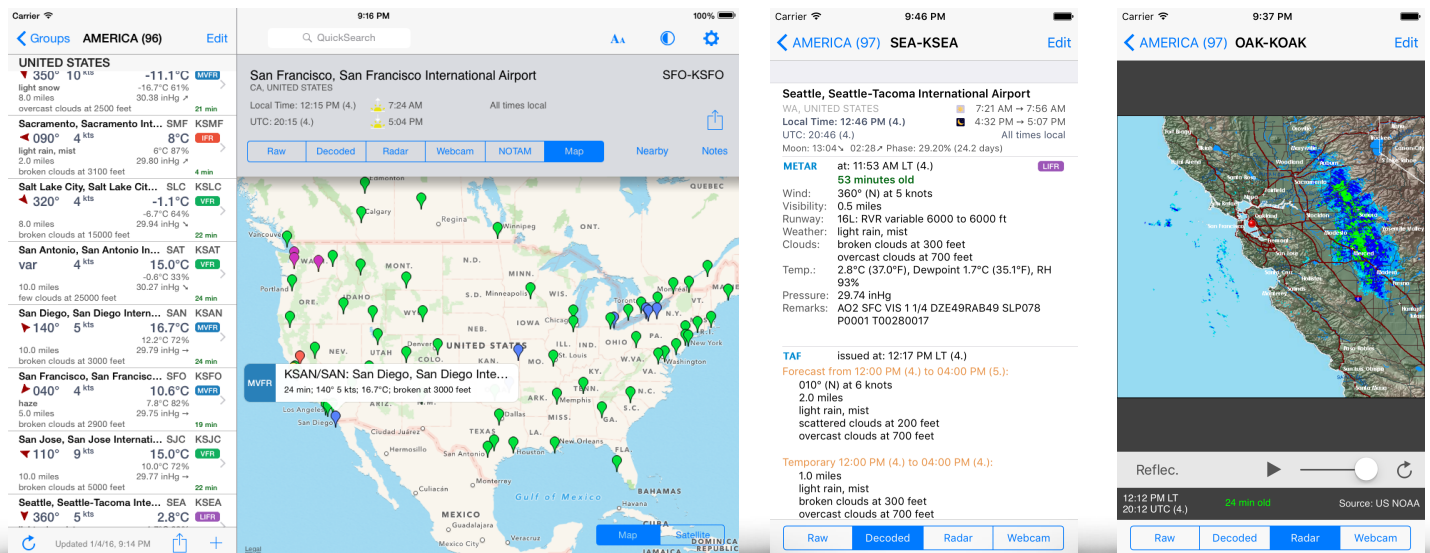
Carrier
9:16 PM
100%
Groups AMERICA (96) Edit
QuickSearch
UNITED STATES
350° 10 kts -11.1°C MVFR
light snow -16.7°C 61%
8.0 miles 30.38 inHg
overcast clouds at 2500 feet 21 min
Sacramento, Sacramento Inte... SMF KSMF
090° 4 kts 8°C IFR
light rain, mist 6°C 87%
2.0 miles 29.80 inHg
broken clouds at 3100 feet 4 min
Salt Lake City, Salt Lake Cit... SLC KSLC
320° 4 kts -1.1°C VFR
8.0 miles -6.7°C 64%
29.94 inHg
broken clouds at 15000 feet 22 min
San Antonio, San Antonio In... SAT KSAT
var 4 kts 15.0°C VFR
-0.6°C 33%
10.0 miles 30.27 inHg
few clouds at 25000 feet 24 min
San Diego, San Diego Intern... SAN KSAN
140° 5 kts 16.7°C MVFR
12.2°C 72%
10.0 miles 29.79 inHg
broken clouds at 3000 feet
San Francisco, San Francisc... SFO KSFO
040° 4 kts 10.6°C MVFR
haze 8.7°C 82%
5.0 miles 29.75 inHg
broken clouds at 2900 feet 19 min
San Jose, San Jose Internati... SJC KSJC
110° 9 kts 15.0°C VFR
10.0°C 72%
10.0 miles 29.79 inHg
broken clouds at 5000 feet 24 min
Seattle, Seattle-Tacoma Inte... SEA KSEA
360° 5 kts 2.8°C LIFR
Updated 1/4/16, 9:14 PM
San Francisco, San Francisco International Airport SFO-KSFO
CA, UNITED STATES
Local Time: 12:15 PM (4.) 7:24 AM All times local
UTC: 20:15 (4.) 5:04 PM
Raw Decoded Radar Webcam NOTAM Map Nearby Notes
MVFR KSAN/SAN: San Diego, San Diego Inte...
24 min; 140° 5 kts; 16.7°C; broken at 3000 feet
Map Satellite
Legal
Carrier 9:46 PM
AMERICA (97) SEA-KSEA Edit
Seattle, Seattle-Tacoma International Airport
WA, UNITED STATES 7:21 AM → 7:56 AM
Local Time: 12:46 PM (4.) 4:32 PM → 5:07 PM
UTC: 20:46 (4.) All times local
Moon: 13:04 02:28 Phase: 29.20% (24.2 days)
METAR at: 11:53 AM LT (4.) LIFR
53 minutes old
Wind: 360° (N) at 5 knots
Visibility: 0.5 miles
Runway: 16L: RVR variable 6000 to 6000 ft
Weather: light rain, mist
Clouds: broken clouds at 300 feet
overcast clouds at 700 feet
Temp.: 2.8°C (37.0°F), Dewpoint 1.7°C (35.1°F), RH 93%
Pressure: 29.74 inHg
Remarks: AO2 SFC VIS 1 1/4 DZE49RAB49 SLP078 P0001 T00280017
TAF issued at: 12:17 PM LT (4.)
Forecast from 12:00 PM (4.) to 04:00 PM (5.):
010° (N) at 6 knots
2.0 miles
light rain, mist
scattered clouds at 200 feet
overcast clouds at 700 feet
Temporary 12:00 PM (4.) to 04:00 PM (4.):
1.0 miles
light rain, mist
broken clouds at 300 feet
overcast clouds at 700 feet
Raw Decoded Radar Webcam
Carrier 9:37 PM
AMERICA (97) OAK-KOAK Edit
Reflec.
12:12 PM LT 24 min old Source: US NOAA
20:12 UTC (4.)
Raw Decoded Radar Webcam